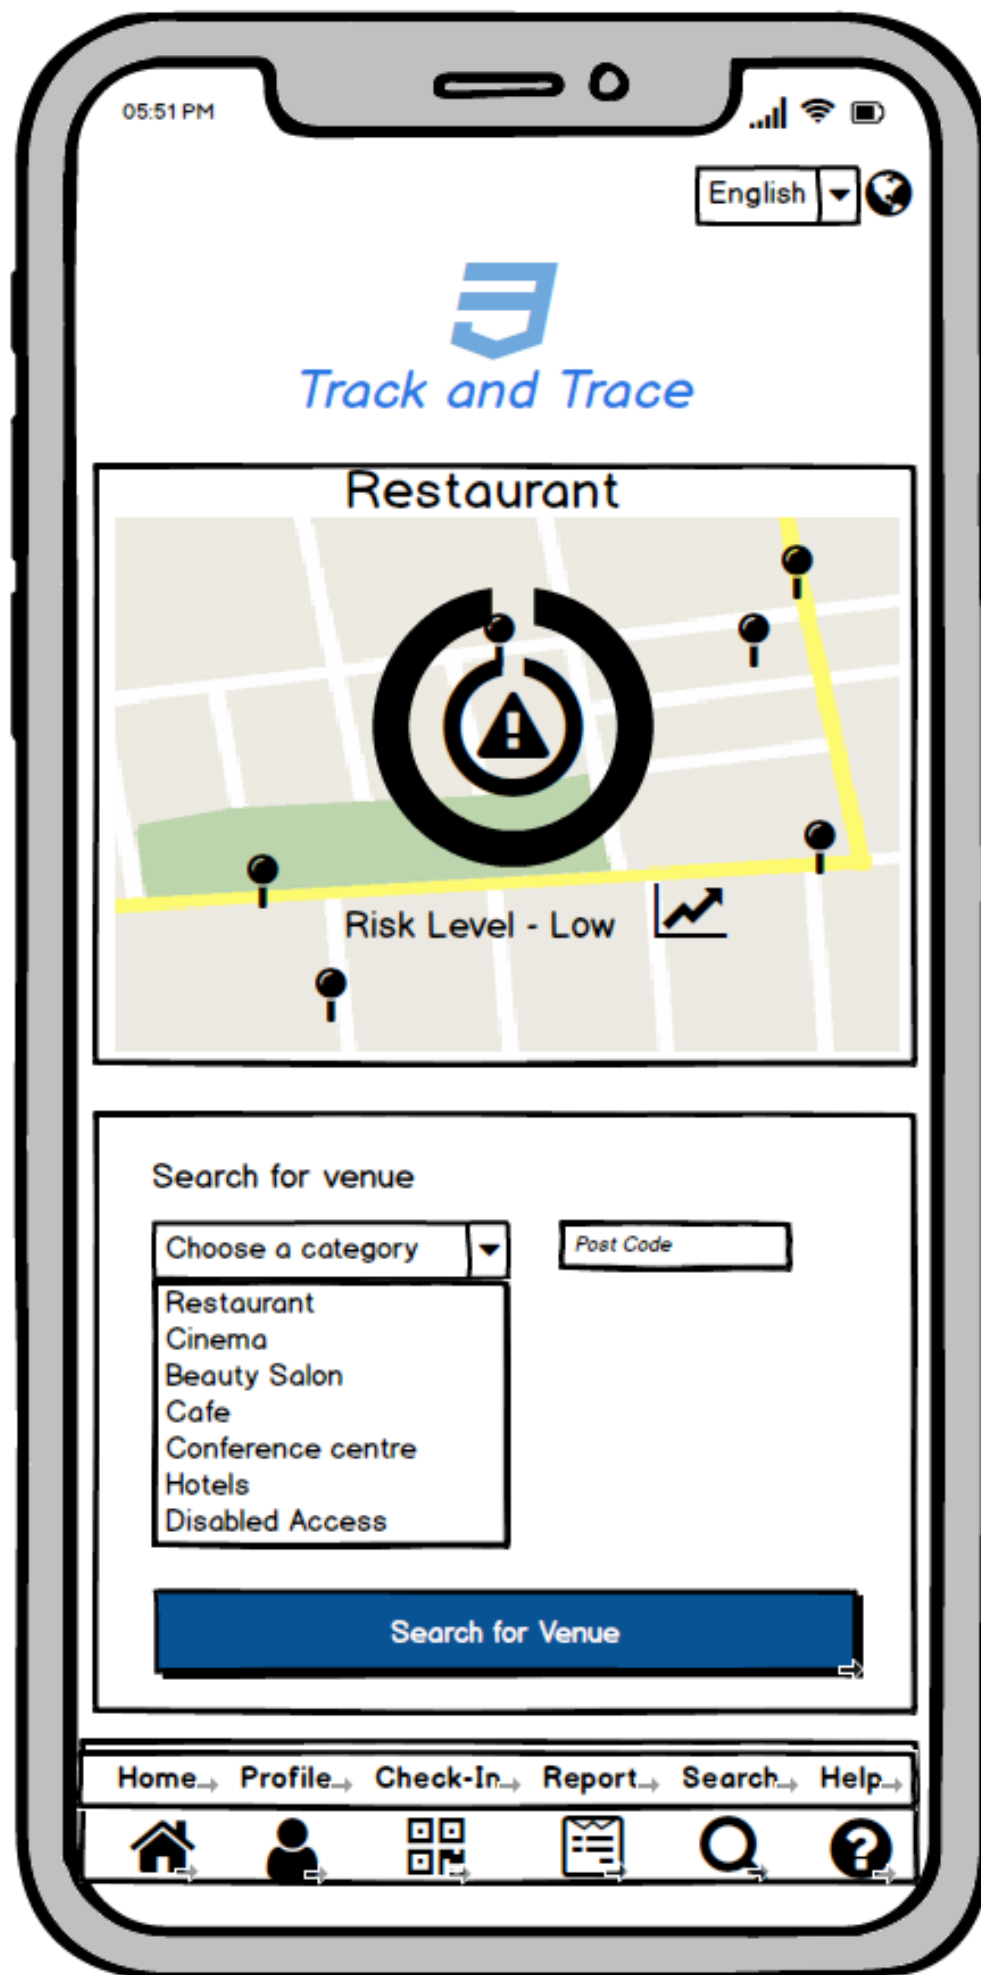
05:51 PM

English

Track and Trace

Restaurant

Risk Level - Low

Search for venue

Choose a category

Post Code

Restaurant
Cinema
Beauty Salon
Cafe
Conference centre
Hotels
Disabled Access

Search for Venue

Home Profile Check-In Report Search Help